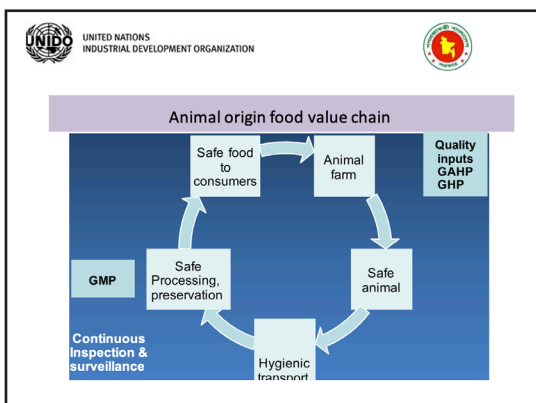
UNIDO

UNITED NATIONS
INDUSTRIAL DEVELOPMENT ORGANIZATION

Animal origin food value chain

Safe food to consumers

Animal farm

Quality inputs
GAHP
GHP

Safe animal

Hygienic transport

Safe Processing, preservation

GMP

Continuous Inspection & surveillance